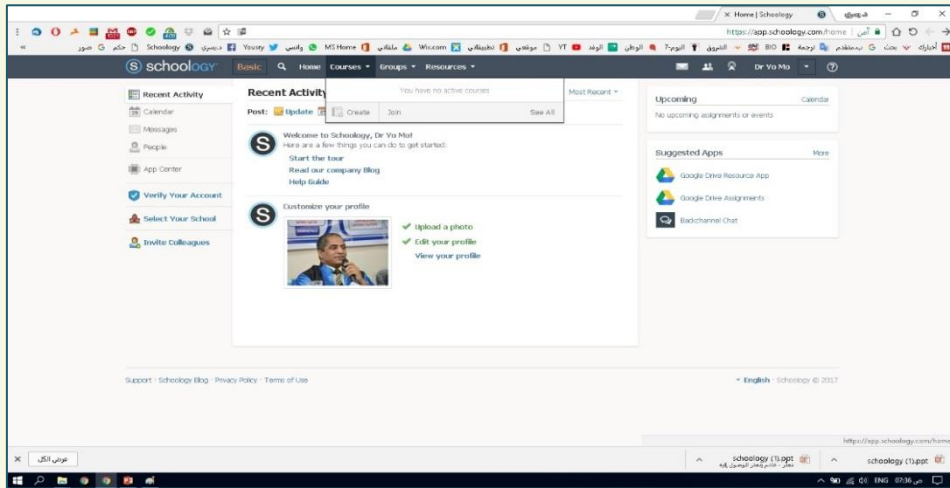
Home | Schoology

https://app.schoology.com/home | آمن

schoology Basic Home Courses Groups Resources

Dr Yo Mo

Recent Activity
Calendar
Messages
People
App Center
Verify Your Account
Select Your School
Invite Colleagues

Recent Activity

Post: Update

You have no active courses

Create Join See All

Most Recent

Welcome to Schoology, Dr Yo Mo!
Here are a few things you can do to get started:
Start the tour
Read our company Blog
Help Guide

Customize your profile
✔ Upload a photo
✔ Edit your profile
View your profile

Upcoming Calendar
No upcoming assignments or events

Suggested Apps More
Google Drive Resource App
Google Drive Assignments
Backchannel Chat

Support · Schoology Blog · Privacy Policy · Terms of Use

English · Schoology © 2017

https://app.schoology.com/home

schoology (1).ppt

schoology (1).ppt

عرض الكل

ENG 07:36